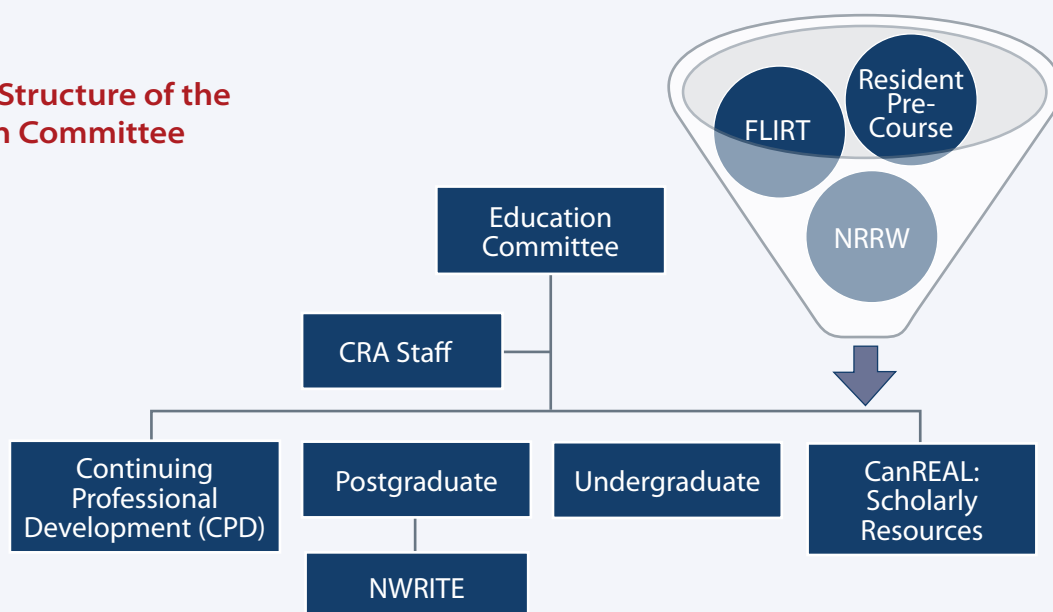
Structure of the
n Committee

FLIRT

Resident Pre-Course

NRRW

Education Committee

CRA Staff

Continuing Professional Development (CPD)

Postgraduate

NWRITE

Undergraduate

CanREAL: Scholarly Resources